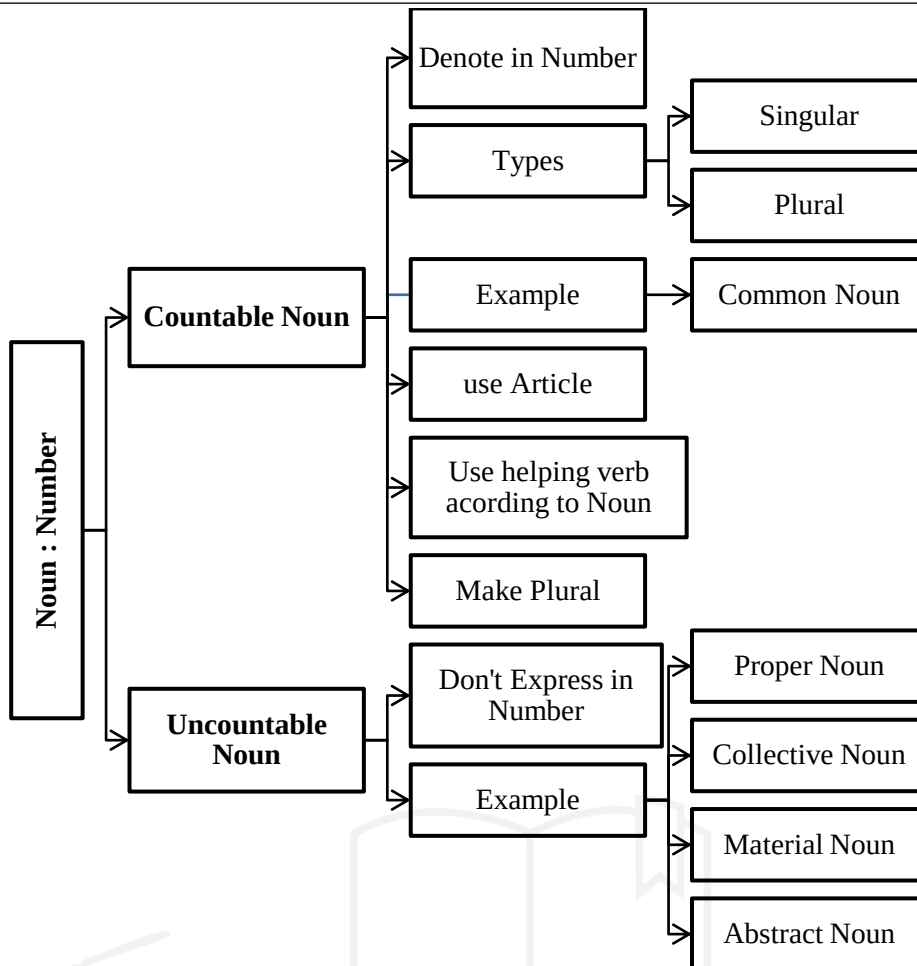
Noun : Number

Countable Noun

Denote in Number

Types

Singular

Plural

Example

Common Noun

use Article

Use helping verb acording to Noun

Make Plural

Uncountable Noun

Don't Express in Number

Example

Proper Noun

Collective Noun

Material Noun

Abstract Noun